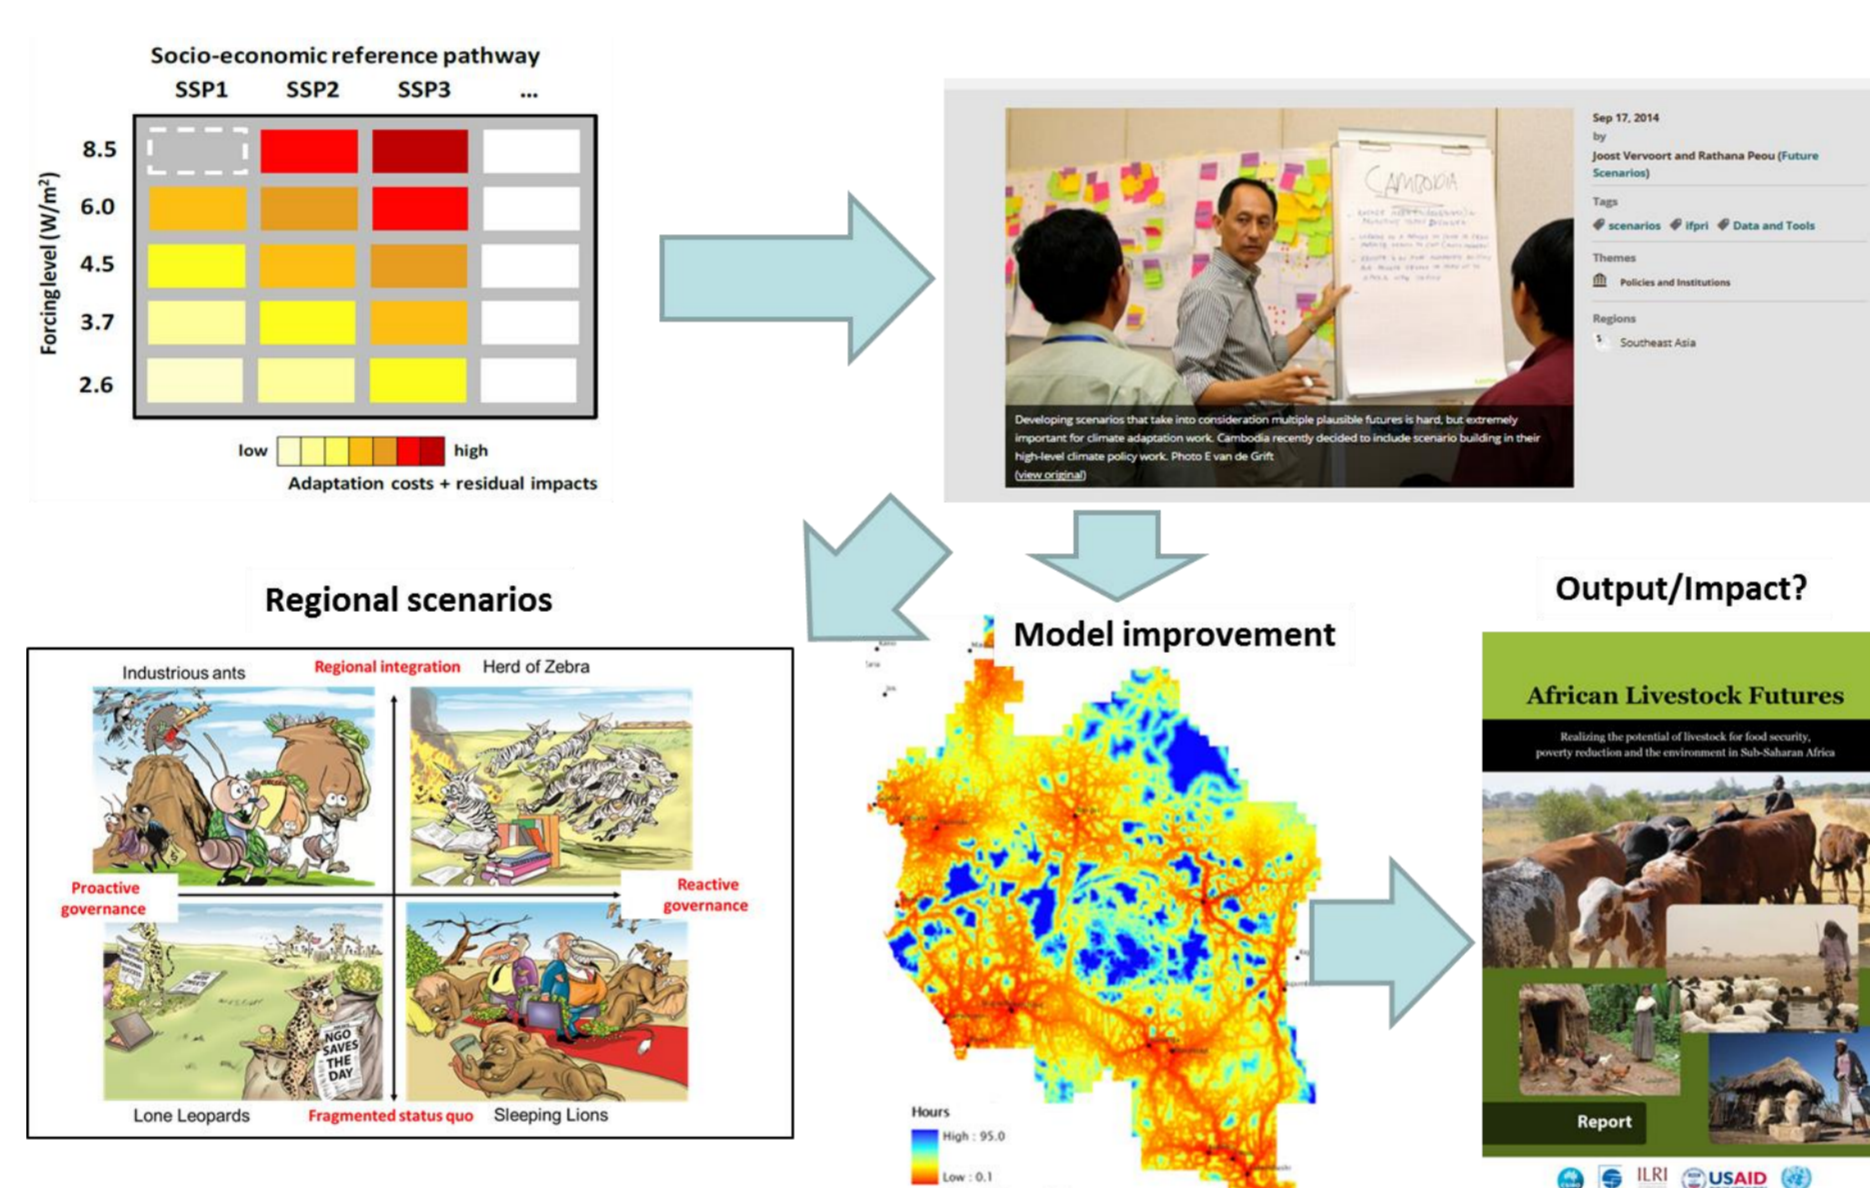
Socio-economic reference pathway
SSP1 SSP2 SSP3 ...

Forcing level (W/m$^2$)
8.5
6.0
4.5
3.7
2.6

low high
Adaptation costs + residual impacts

Sep 17, 2014
by
Joost Vervoort and Rathana Peou (Future Scenarios)
Tags
scenarios ifpri Data and Tools
Themes
Policies and Institutions
Regions
Southeast Asia

CAMBODIA

Developing scenarios that take into consideration multiple plausible futures is hard, but extremely important for climate adaptation work. Cambodia recently decided to include scenario building in their high-level climate policy work. Photo E van de Grift
(view original)

Regional scenarios

Industrious ants
Regional integration
Herd of Zebra
Proactive governance
Reactive governance
NGO SAVES THE DAY
Lone Leopards
Fragmented status quo
Sleeping Lions

Model improvement

Hours
High : 95.0
Low : 0.1

Output/Impact?

African Livestock Futures
Realizing the potential of livestock for food security, poverty reduction and the environment in Sub-Saharan Africa
Report
ILRI USAID